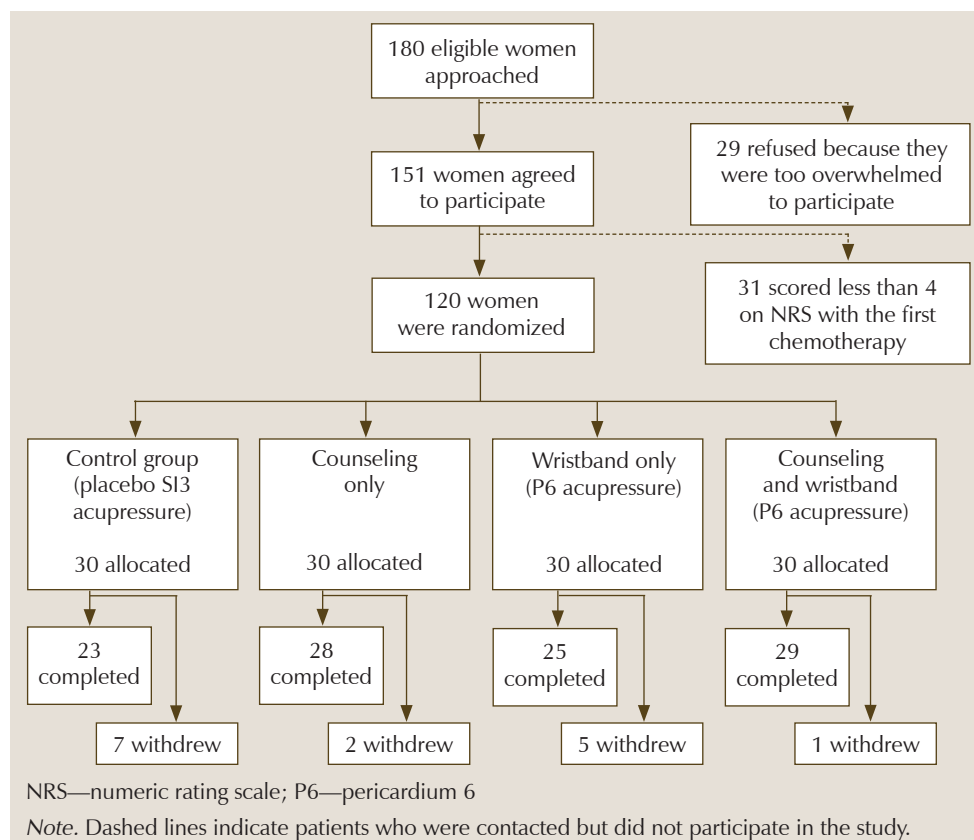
180 eligible women approached

29 refused because they were too overwhelmed to participate

151 women agreed to participate

31 scored less than 4 on NRS with the first chemotherapy

120 women were randomized

Control group (placebo SI3 acupressure)

30 allocated

Counseling only

30 allocated

Wristband only (P6 acupressure)

30 allocated

Counseling and wristband (P6 acupressure)

30 allocated

23 completed

7 withdrew

28 completed

2 withdrew

25 completed

5 withdrew

29 completed

1 withdrew

NRS—numeric rating scale; P6—pericardium 6

*Note*. Dashed lines indicate patients who were contacted but did not participate in the study.